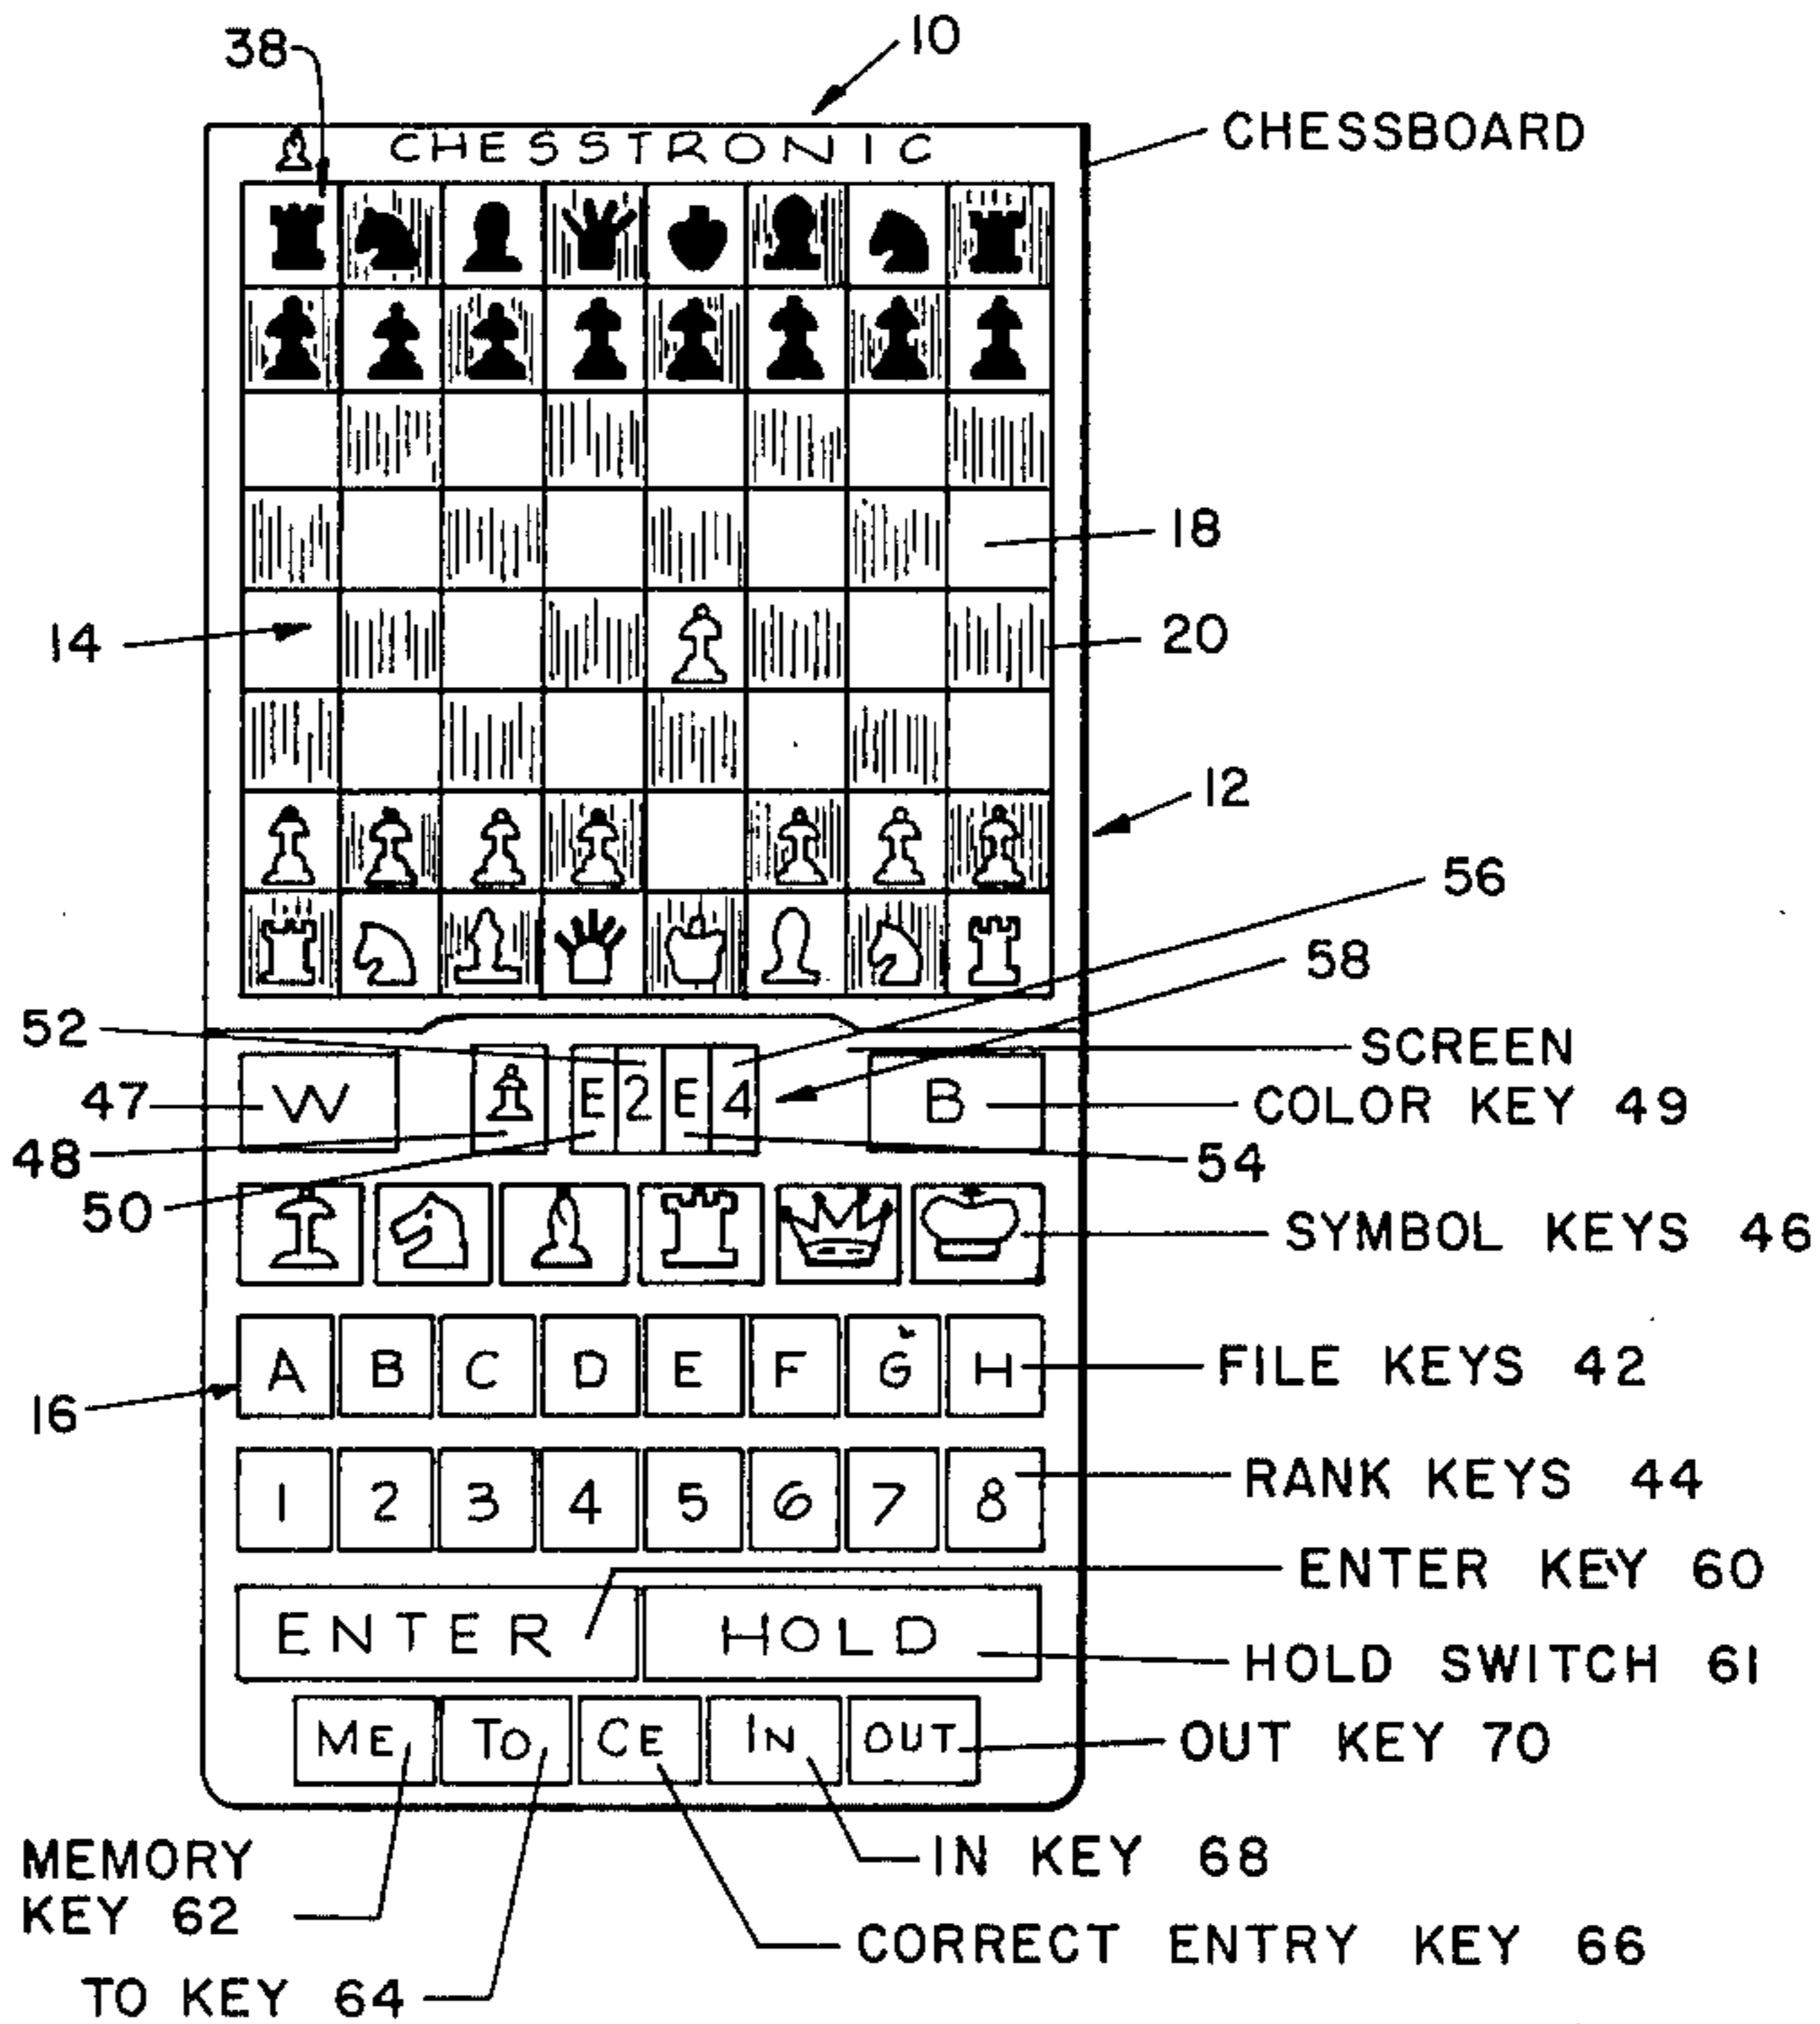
38
10
CHESSTRONIC
CHESSBOARD
18
14
20
12
56
58
52
SCREEN
47 W
E 2 E 4
B
COLOR KEY 49
48
54
50
SYMBOL KEYS 46
A B C D E F G H
FILE KEYS 42
16
1 2 3 4 5 6 7 8
RANK KEYS 44
ENTER KEY 60
ENTER
HOLD
HOLD SWITCH 61
ME TO CE IN OUT
OUT KEY 70
MEMORY KEY 62
IN KEY 68
CORRECT ENTRY KEY 66
TO KEY 64